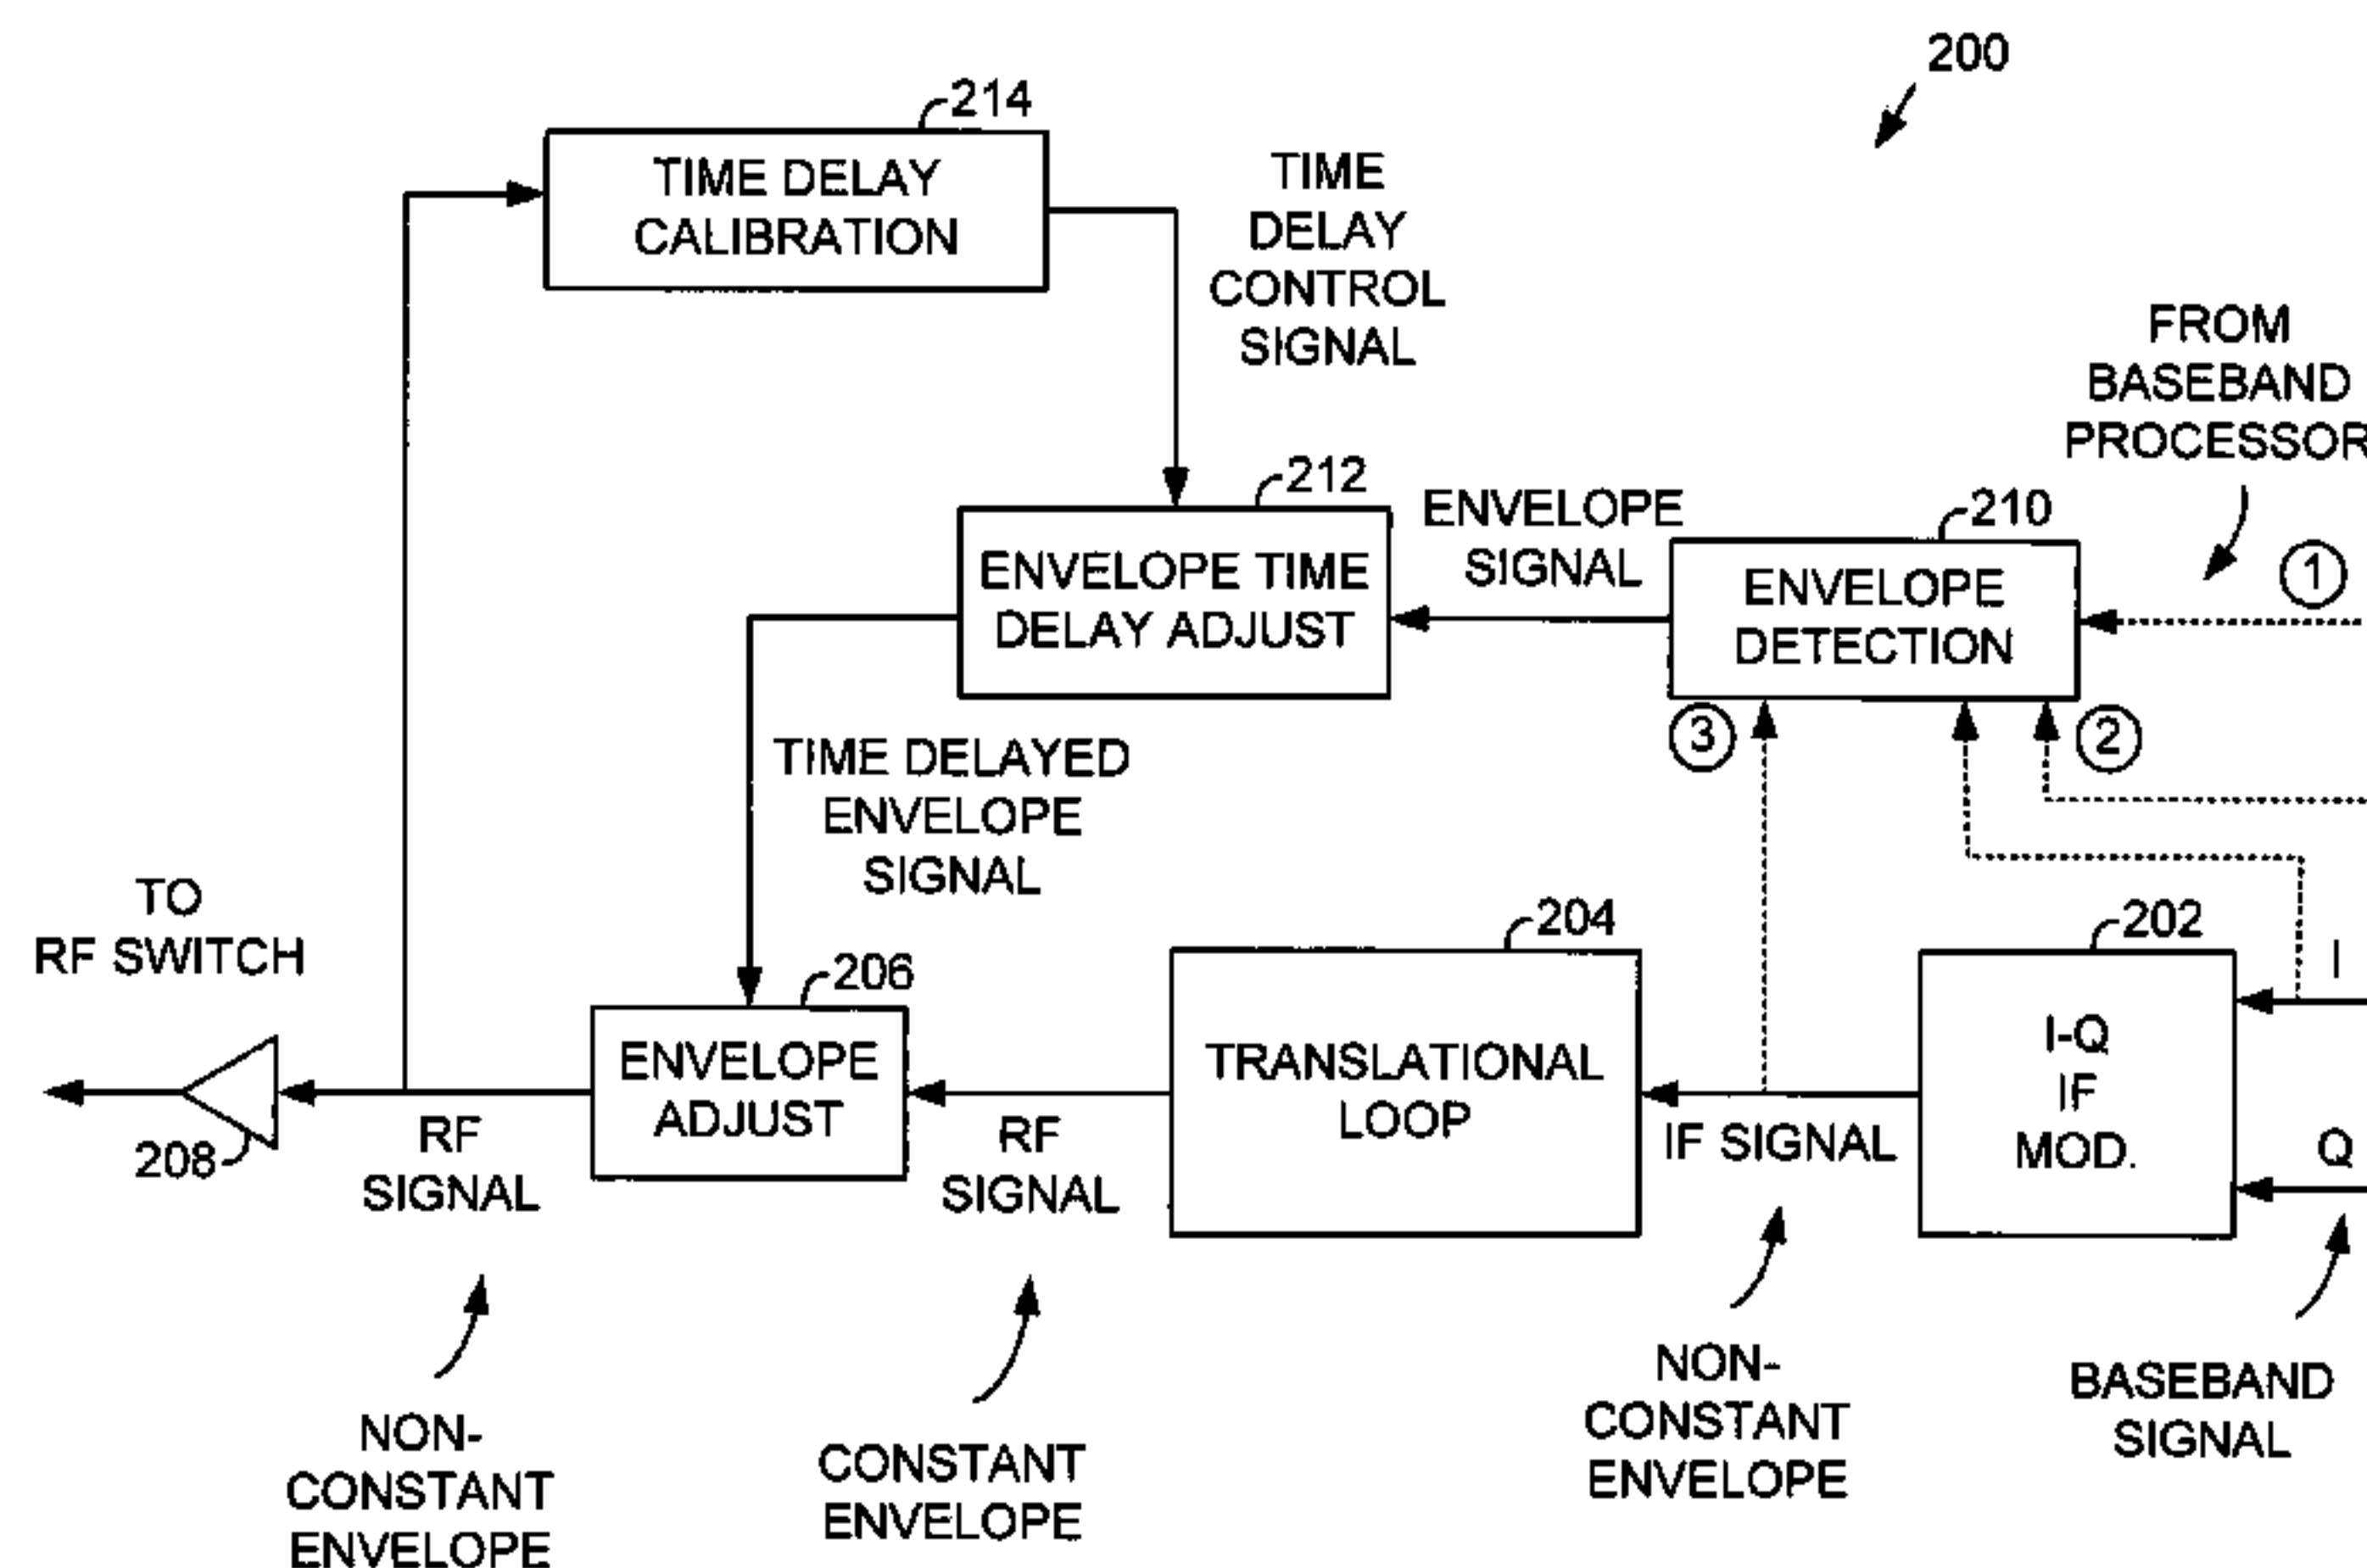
200

214
TIME DELAY CALIBRATION

TIME DELAY CONTROL SIGNAL

FROM BASEBAND PROCESSOR

212
ENVELOPE TIME DELAY ADJUST

ENVELOPE SIGNAL

210
ENVELOPE DETECTION

1

3

2

TIME DELAYED ENVELOPE SIGNAL

TO RF SWITCH

204
TRANSLATIONAL LOOP

202
I-Q IF MOD.

I

206
ENVELOPE ADJUST

208

RF SIGNAL

RF SIGNAL

IF SIGNAL

Q

NON-CONSTANT ENVELOPE

CONSTANT ENVELOPE

NON-CONSTANT ENVELOPE

BASEBAND SIGNAL